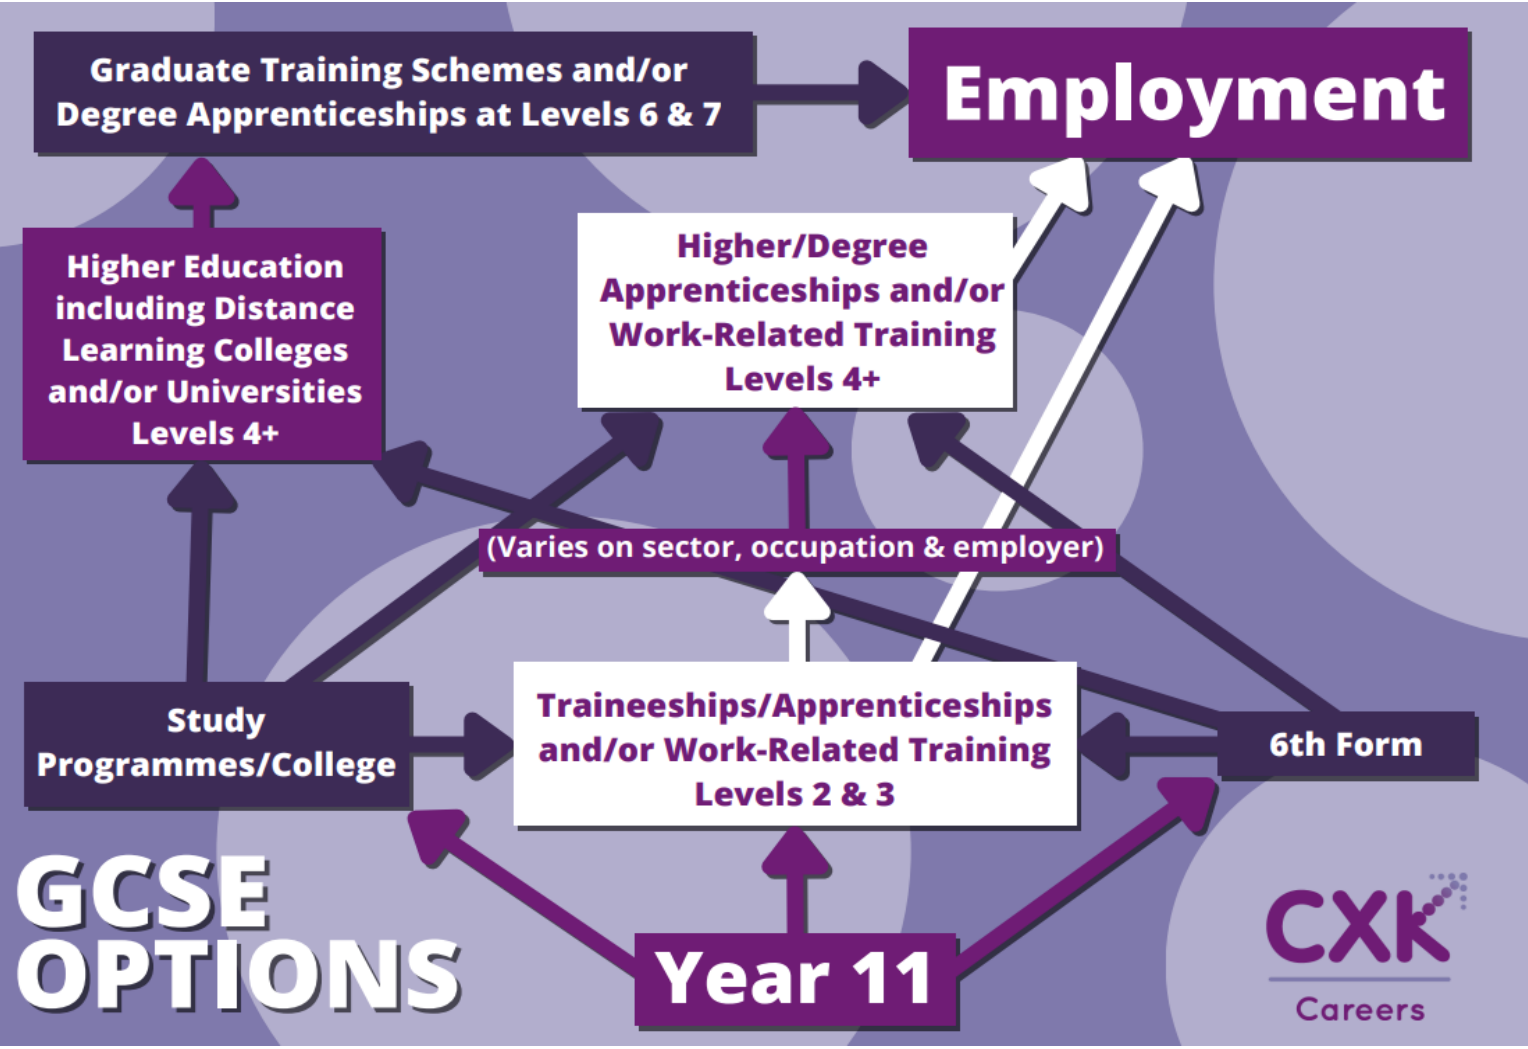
Graduate Training Schemes and/or Degree Apprenticeships at Levels 6 & 7

Employment

Higher Education including Distance Learning Colleges and/or Universities Levels 4+

Higher/Degree Apprenticeships and/or Work-Related Training Levels 4+

(Varies on sector, occupation & employer)

Study Programmes/College

Traineeships/Apprenticeships and/or Work-Related Training Levels 2 & 3

6th Form

GCSE OPTIONS

Year 11

CXK Careers